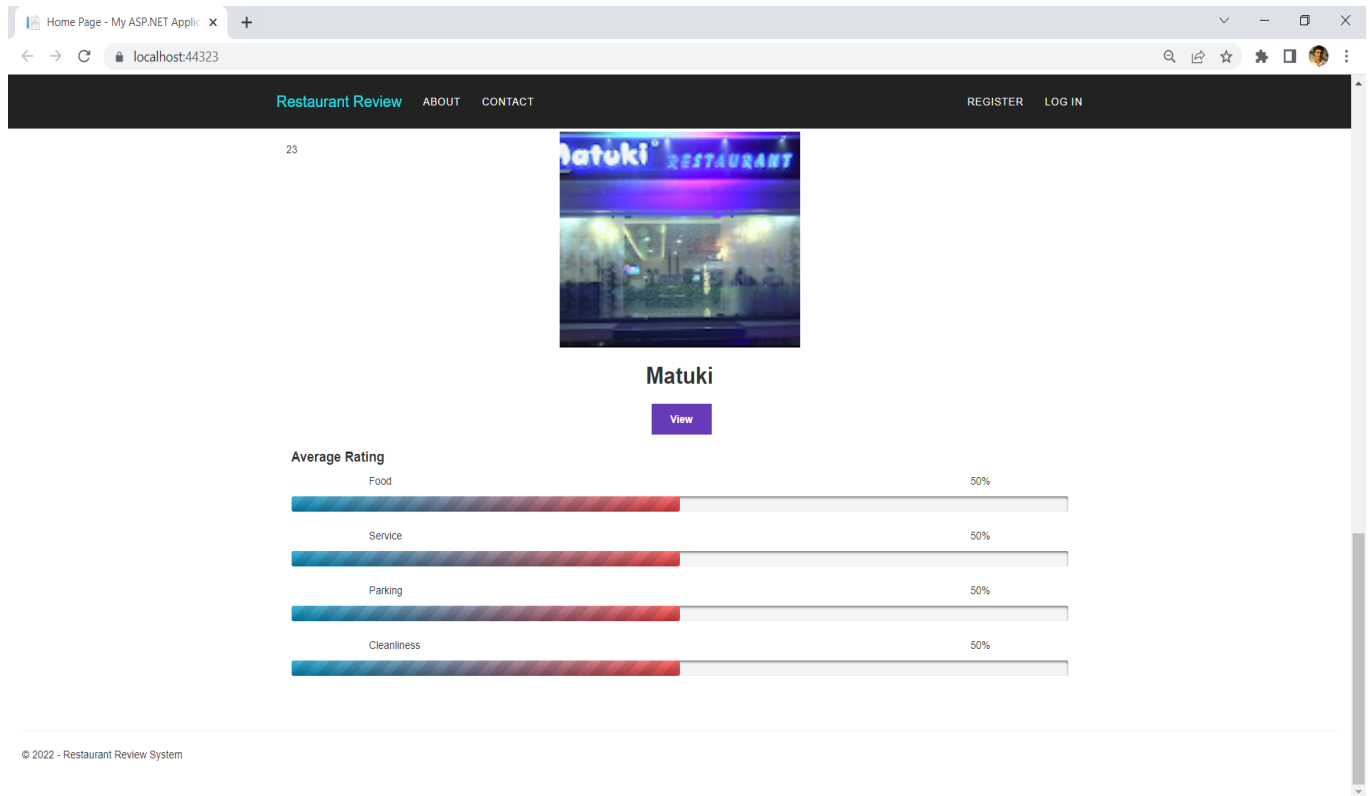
Home Page - My ASP.NET Applic ×

localhost:44323

Restaurant Review ABOUT CONTACT REGISTER LOG IN

23

Matuki RESTAURANT

Matuki

View

Average Rating

Food 50%

Service 50%

Parking 50%

Cleanliness 50%

© 2022 - Restaurant Review System